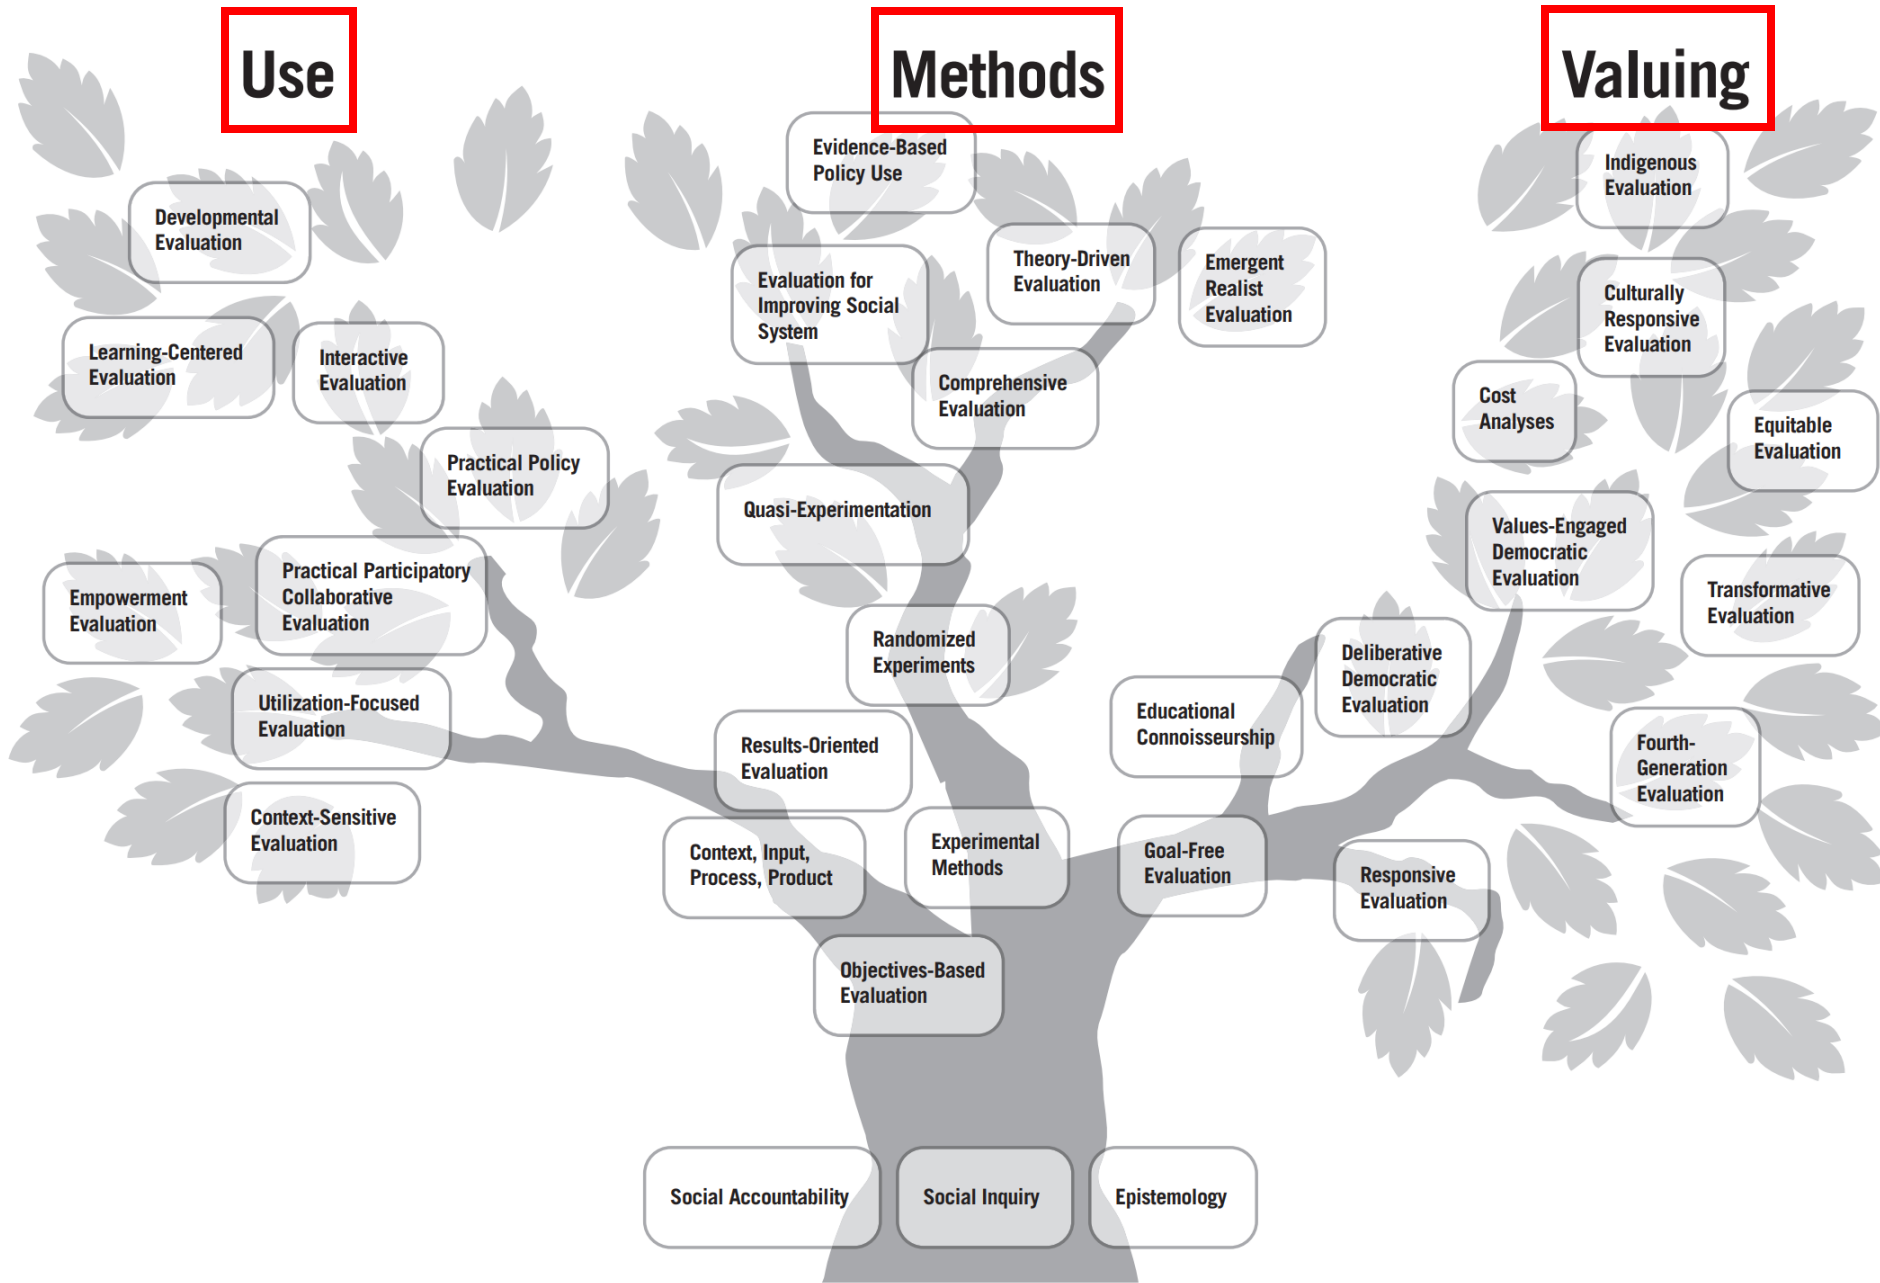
Use

Methods

Valuing

Evidence-Based Policy Use

Developmental Evaluation

Theory-Driven Evaluation

Emergent Realist Evaluation

Indigenous Evaluation

Evaluation for Improving Social System

Culturally Responsive Evaluation

Learning-Centered Evaluation

Interactive Evaluation

Comprehensive Evaluation

Cost Analyses

Equitable Evaluation

Practical Policy Evaluation

Quasi-Experimentation

Values-Engaged Democratic Evaluation

Empowerment Evaluation

Practical Participatory Collaborative Evaluation

Transformative Evaluation

Randomized Experiments

Deliberative Democratic Evaluation

Educational Connoisseurship

Utilization-Focused Evaluation

Results-Oriented Evaluation

Fourth-Generation Evaluation

Context-Sensitive Evaluation

Experimental Methods

Context, Input, Process, Product

Goal-Free Evaluation

Responsive Evaluation

Objectives-Based Evaluation

Social Accountability

Social Inquiry

Epistemology